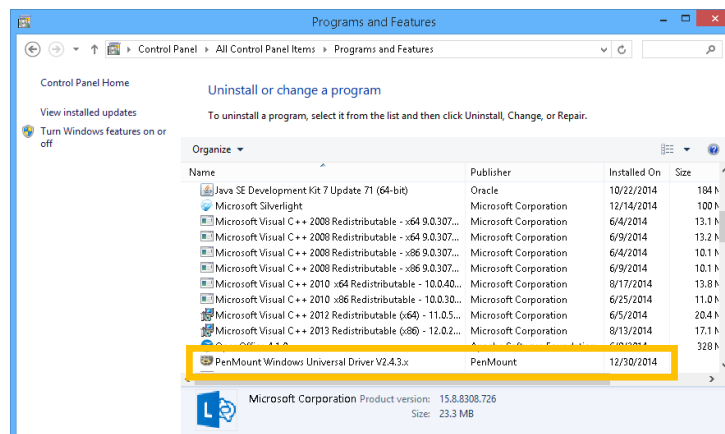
Programs and Features

Control Panel > All Control Panel Items > Programs and Features

Control Panel Home

View installed updates

Turn Windows features on or off

Uninstall or change a program

To uninstall a program, select it from the list and then click Uninstall, Change, or Repair.

Organize ▾

| Name | Publisher | Installed On | Size |
|---|---|---|---|
| Java SE Development Kit 7 Update 71 (64-bit) | Oracle | 10/22/2014 | 184 N |
| Microsoft Silverlight | Microsoft Corporation | 12/14/2014 | 100 N |
| Microsoft Visual C++ 2008 Redistributable - x64 9.0.307... | Microsoft Corporation | 6/4/2014 | 13.1 |
| Microsoft Visual C++ 2008 Redistributable - x64 9.0.307... | Microsoft Corporation | 6/9/2014 | 13.2 |
| Microsoft Visual C++ 2008 Redistributable - x86 9.0.307... | Microsoft Corporation | 6/4/2014 | 10.1 |
| Microsoft Visual C++ 2008 Redistributable - x86 9.0.307... | Microsoft Corporation | 6/9/2014 | 10.1 |
| Microsoft Visual C++ 2010 x64 Redistributable - 10.0.40... | Microsoft Corporation | 8/17/2014 | 13.8 |
| Microsoft Visual C++ 2010 x86 Redistributable - 10.0.30... | Microsoft Corporation | 6/25/2014 | 11.0 |
| Microsoft Visual C++ 2012 Redistributable (x64) - 11.0.5... | Microsoft Corporation | 6/5/2014 | 20.4 |
| Microsoft Visual C++ 2013 Redistributable (x86) - 12.0.2... | Microsoft Corporation | 8/13/2014 | 17.1 |
| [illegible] | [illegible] | 6/9/2014 | 328 |
| PenMount Windows Universal Driver V2.4.3.x | PenMount | 12/30/2014 | |

Microsoft Corporation Product version: 15.8.8308.726
Size: 23.3 MB